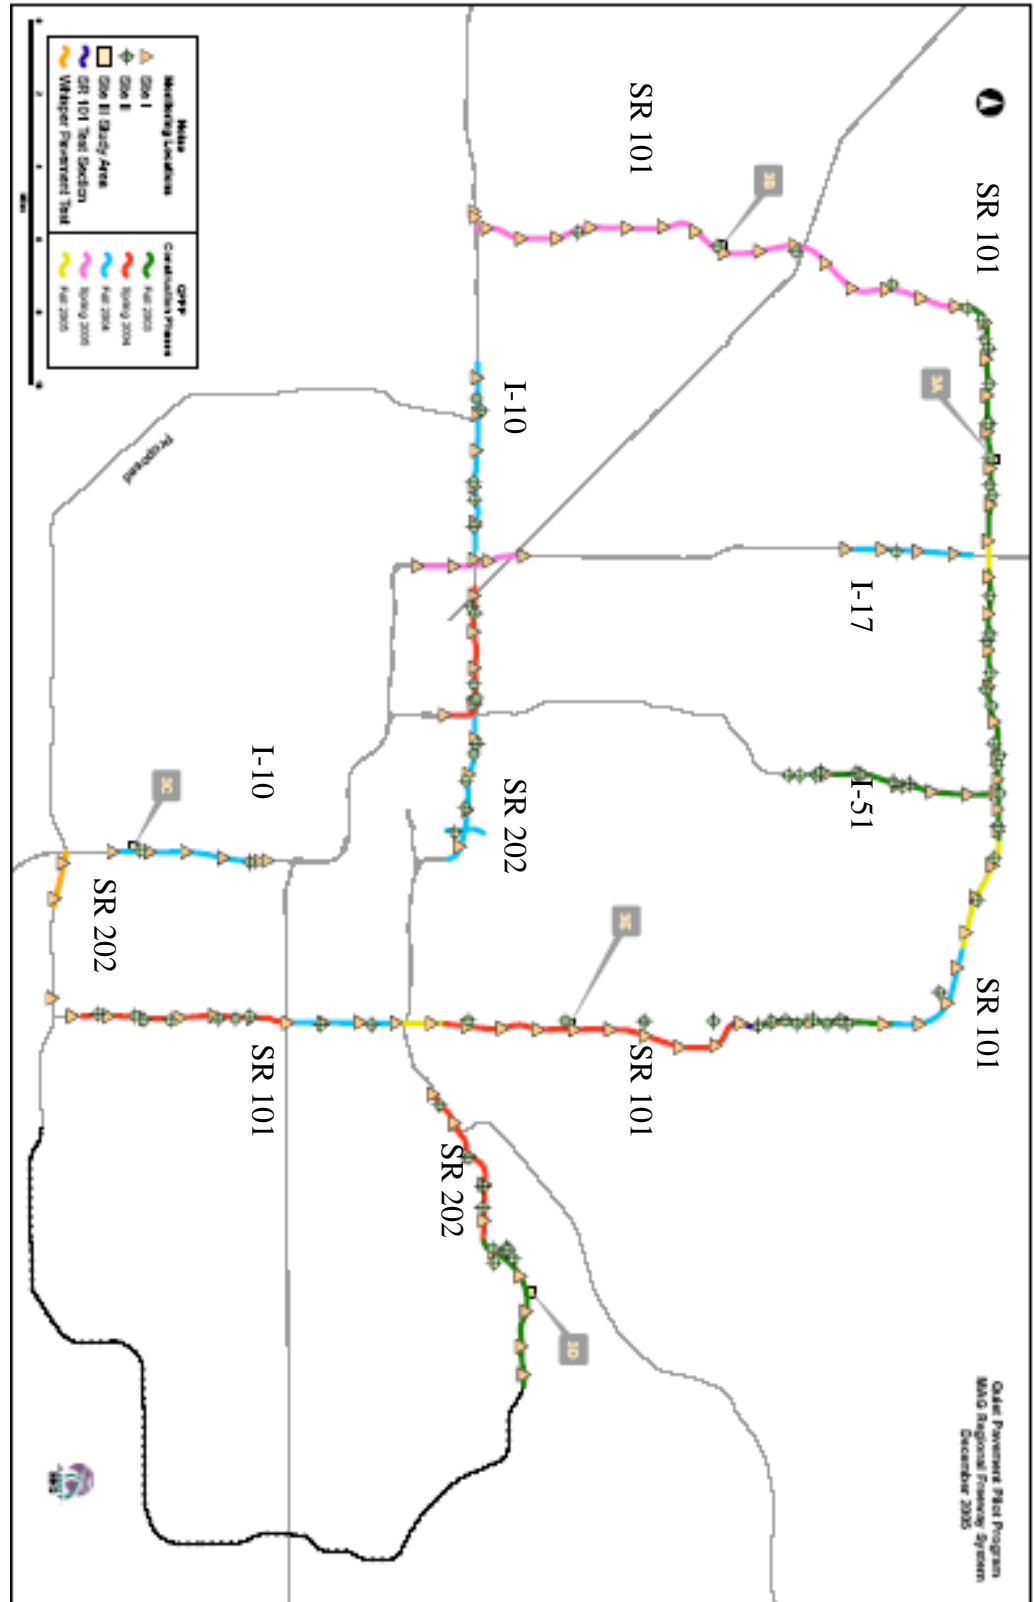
SR 101

SR 101

I-10

I-17

I-10

SR 202

I-51

SR 202

SR 101

SR 101

SR 101

SR 202

3B

3A

3C

3C

3D

Noise Monitoring Locations
Site I
Site II
Site III Study Area
SR 101 Test Section
Whisper Pavement Test

QPPP Construction Phases
Fall 2003
Spring 2004
Fall 2004
Spring 2005
Fall 2005

Proposed

Quiet Pavement Pilot Program
MAG Regional Freeway System
December 2005

Miles

MAG